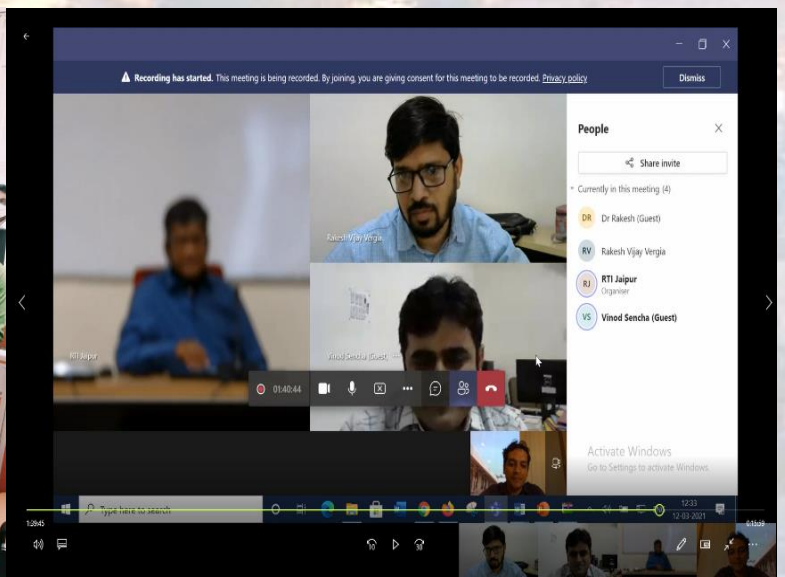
Recording has started. This meeting is being recorded. By joining, you are giving consent for this meeting to be recorded. Privacy policy

Dismiss

People

Share invite

Currently in this meeting (4)

DR Dr Rakesh (Guest)

RV Rakesh Vijay Vergia

RJ RTI Jaipur
Organiser

VS Vinod Sencha (Guest)

Rakesh Vijay Vergia

RTI Jaipur

Vinod Sencha (Guest)

01:40:44

Activate Windows
Go to Settings to activate Windows.

Type here to search

12:33
12-03-2021

1:28:45

0:15:39